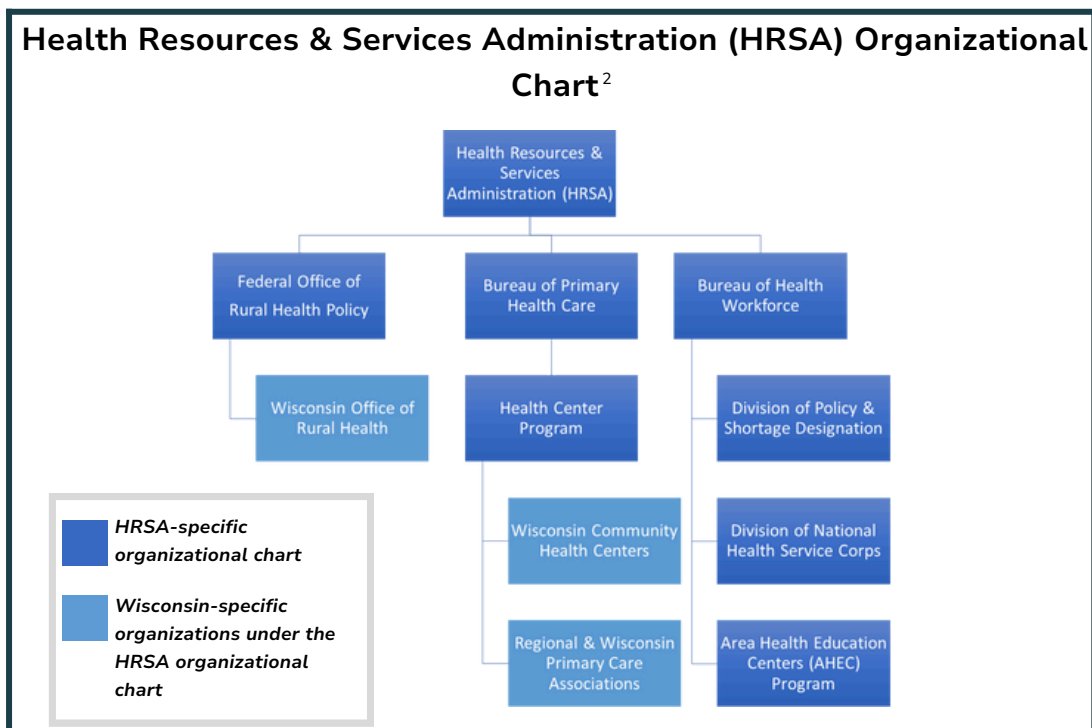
Health Resources & Services Administration (HRSA) Organizational Chart$^2$

Health Resources & Services Administration (HRSA)

Federal Office of Rural Health Policy

Bureau of Primary Health Care

Bureau of Health Workforce

Wisconsin Office of Rural Health

Health Center Program

Division of Policy & Shortage Designation

Wisconsin Community Health Centers

Division of National Health Service Corps

Regional & Wisconsin Primary Care Associations

Area Health Education Centers (AHEC) Program

HRSA-specific organizational chart

Wisconsin-specific organizations under the HRSA organizational chart